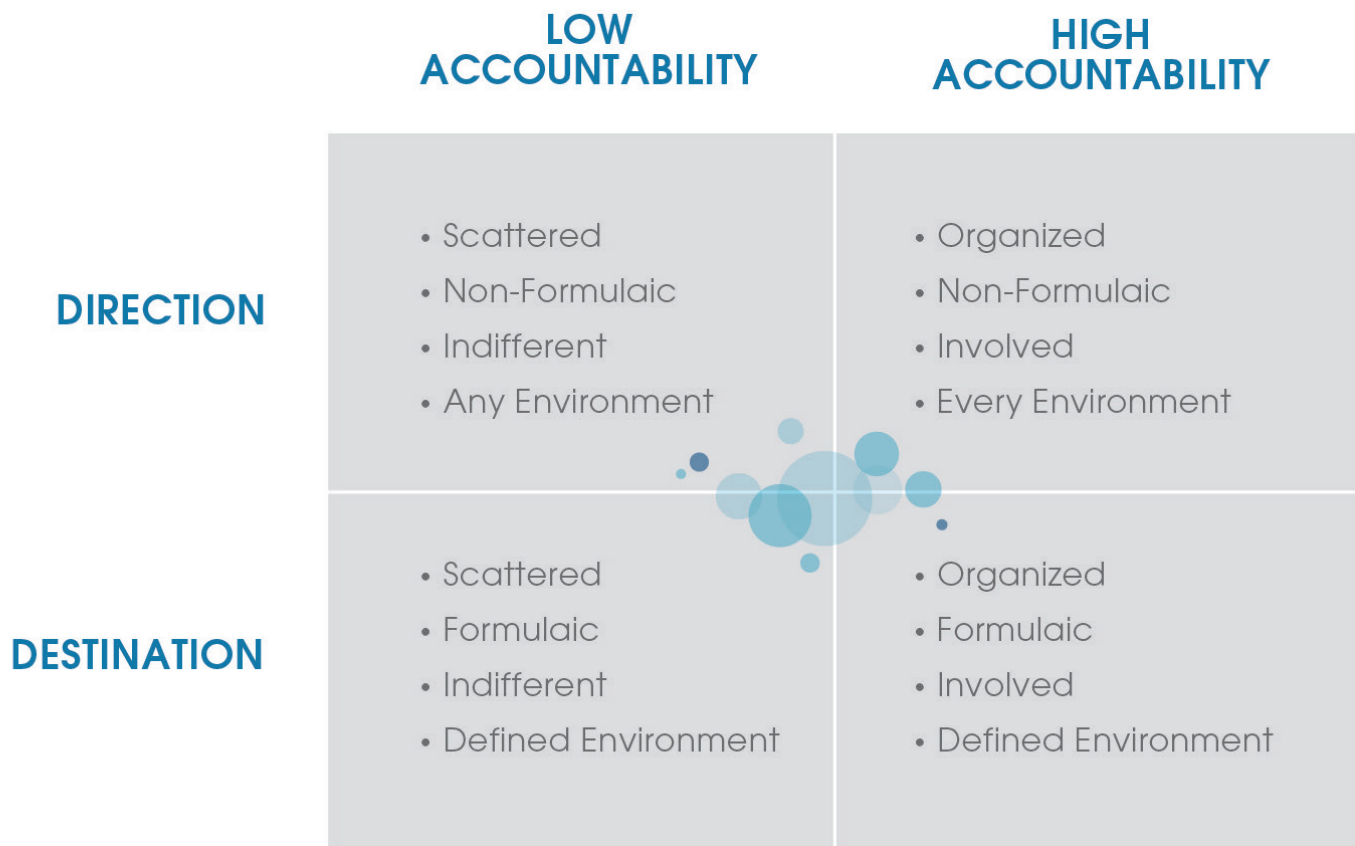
| | LOW ACCOUNTABILITY | HIGH ACCOUNTABILITY |
|---|---|---|
| DIRECTION | • Scattered<br>• Non-Formulaic<br>• Indifferent<br>• Any Environment | • Organized<br>• Non-Formulaic<br>• Involved<br>• Every Environment |
| DESTINATION | • Scattered<br>• Formulaic<br>• Indifferent<br>• Defined Environment | • Organized<br>• Formulaic<br>• Involved<br>• Defined Environment |